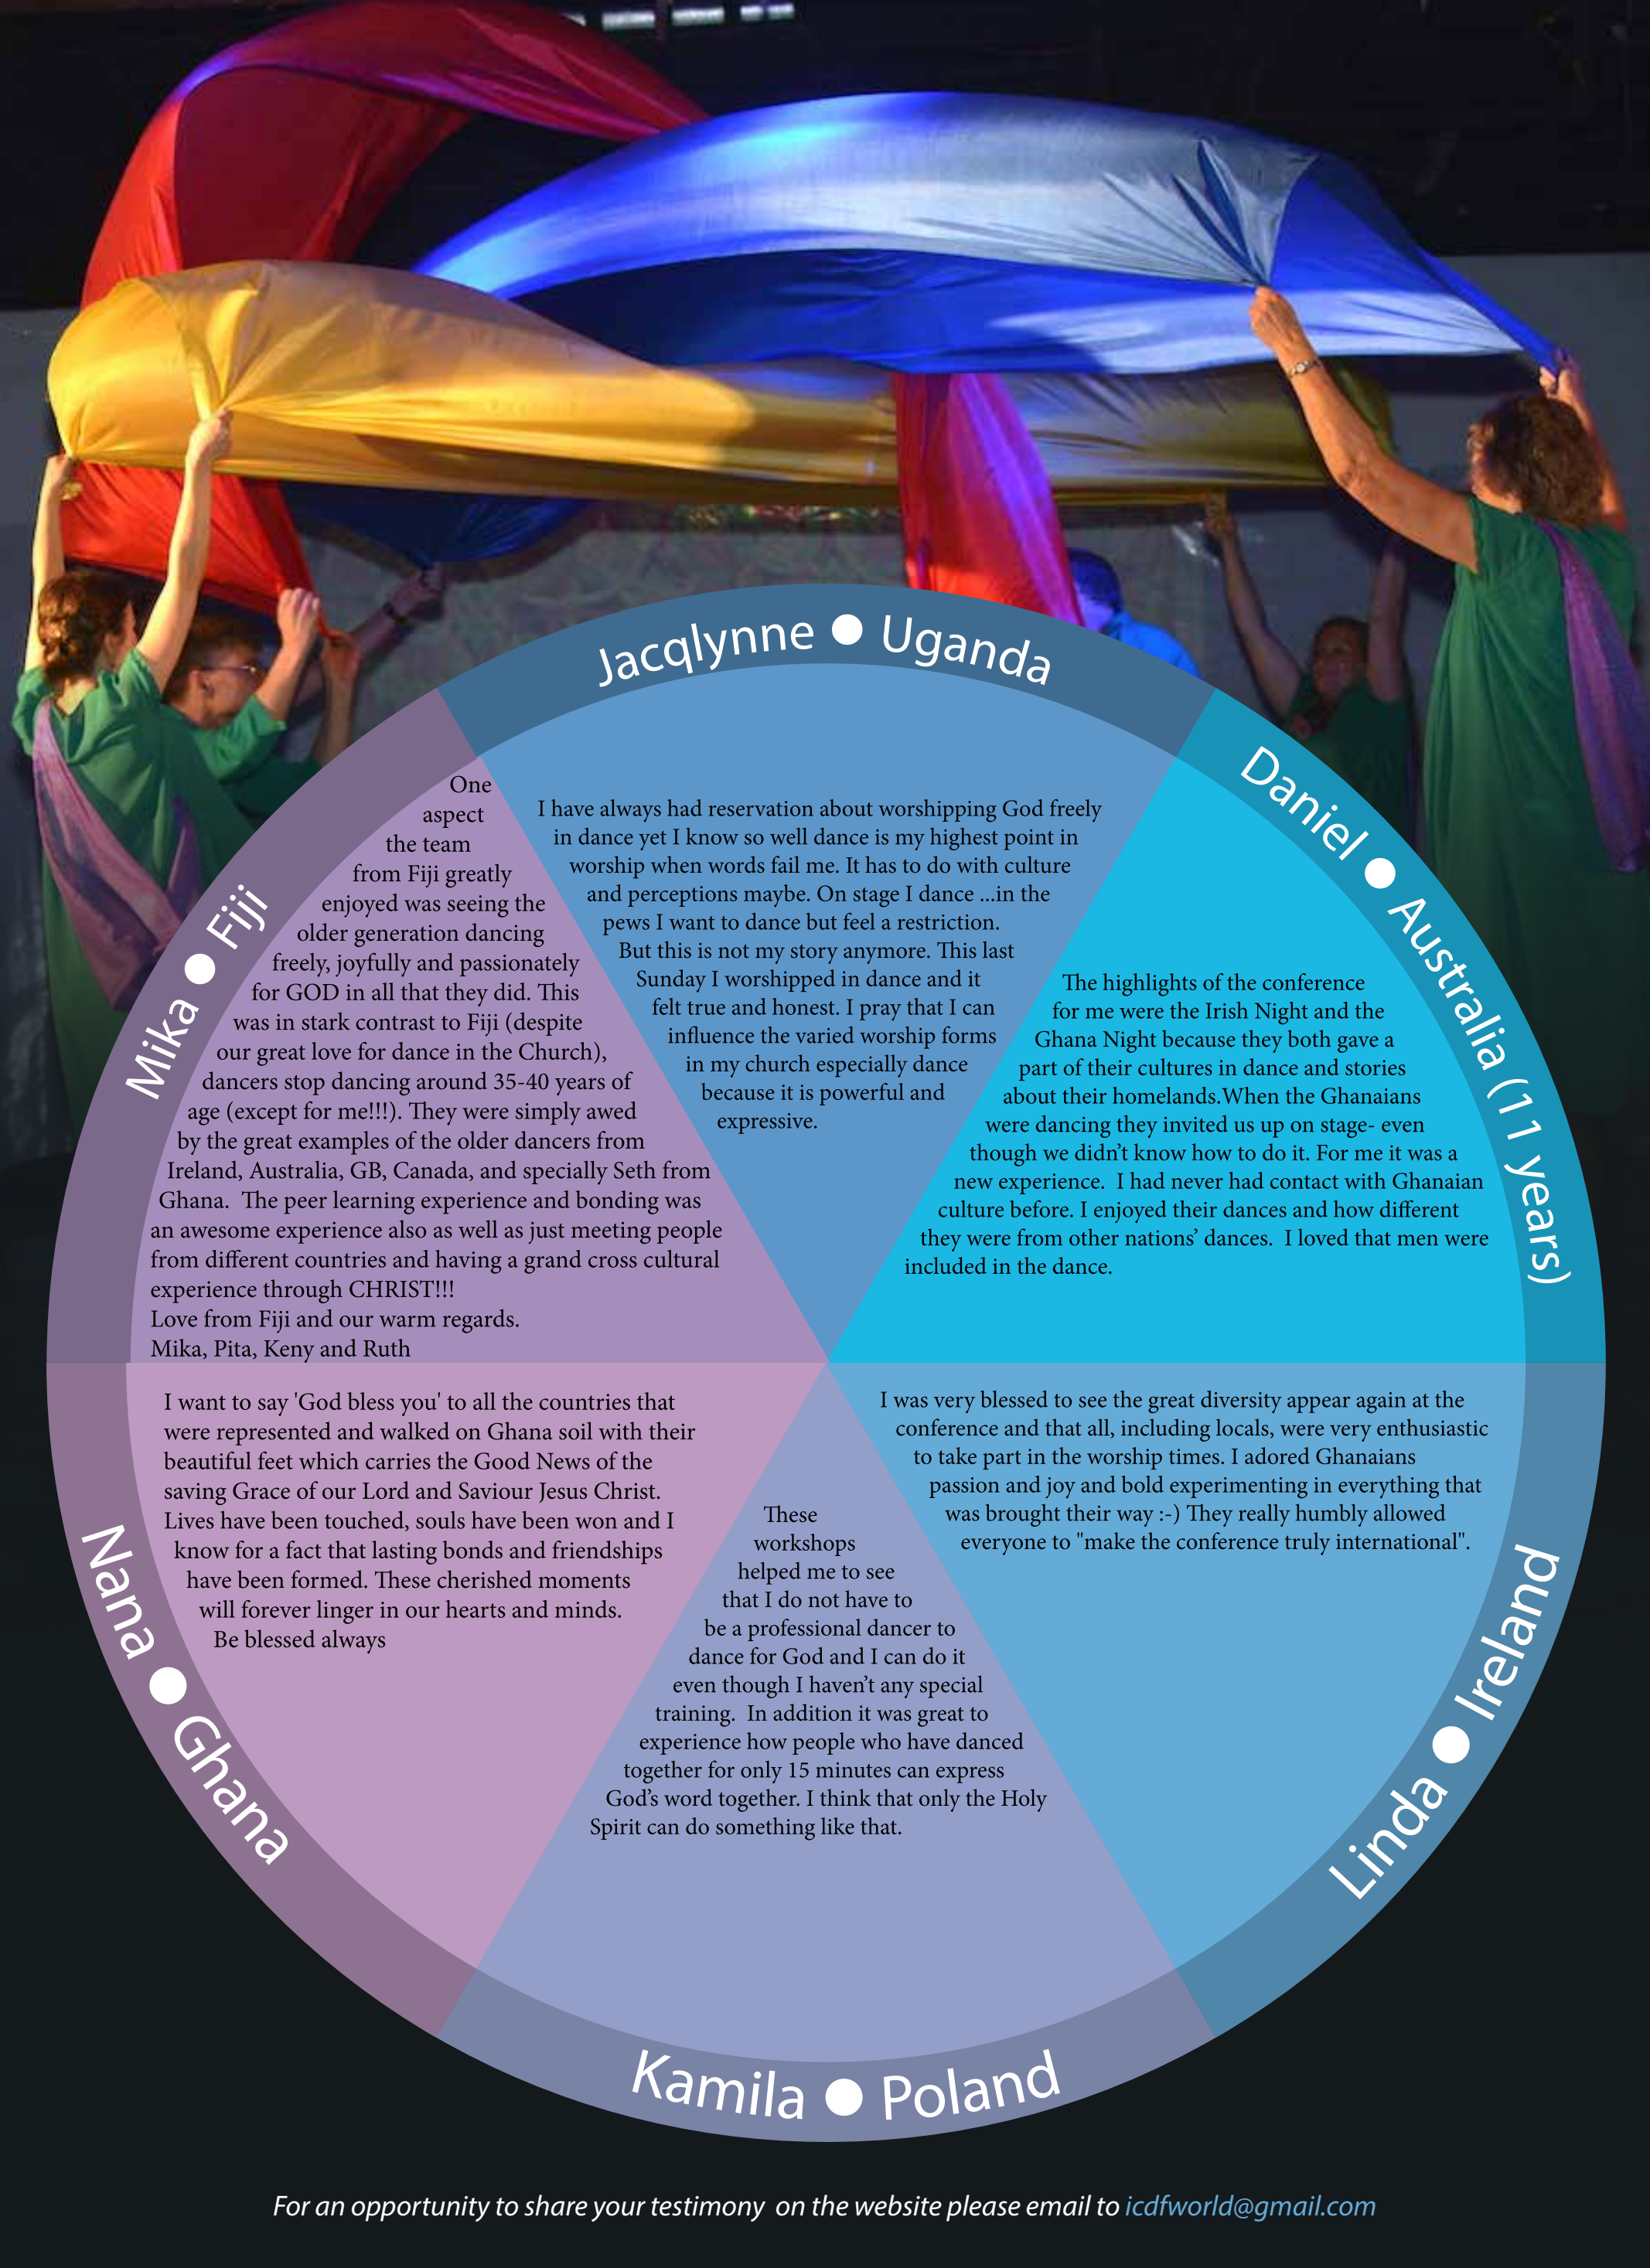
Jacqlynne ● Uganda

I have always had reservation about worshipping God freely in dance yet I know so well dance is my highest point in worship when words fail me. It has to do with culture and perceptions maybe. On stage I dance ...in the pews I want to dance but feel a restriction. But this is not my story anymore. This last Sunday I worshipped in dance and it felt true and honest. I pray that I can influence the varied worship forms in my church especially dance because it is powerful and expressive.

Daniel ● Australia (11 years)

The highlights of the conference for me were the Irish Night and the Ghana Night because they both gave a part of their cultures in dance and stories about their homelands.When the Ghanaians were dancing they invited us up on stage- even though we didn't know how to do it. For me it was a new experience. I had never had contact with Ghanaian culture before. I enjoyed their dances and how different they were from other nations' dances. I loved that men were included in the dance.

Mika ● Fiji

One aspect the team from Fiji greatly enjoyed was seeing the older generation dancing freely, joyfully and passionately for GOD in all that they did. This was in stark contrast to Fiji (despite our great love for dance in the Church), dancers stop dancing around 35-40 years of age (except for me!!!). They were simply awed by the great examples of the older dancers from Ireland, Australia, GB, Canada, and specially Seth from Ghana. The peer learning experience and bonding was an awesome experience also as well as just meeting people from different countries and having a grand cross cultural experience through CHRIST!!!
Love from Fiji and our warm regards.
Mika, Pita, Keny and Ruth

Nana ● Ghana

I want to say 'God bless you' to all the countries that were represented and walked on Ghana soil with their beautiful feet which carries the Good News of the saving Grace of our Lord and Saviour Jesus Christ. Lives have been touched, souls have been won and I know for a fact that lasting bonds and friendships have been formed. These cherished moments will forever linger in our hearts and minds.
Be blessed always

Kamila ● Poland

These workshops helped me to see that I do not have to be a professional dancer to dance for God and I can do it even though I haven't any special training. In addition it was great to experience how people who have danced together for only 15 minutes can express God's word together. I think that only the Holy Spirit can do something like that.

Linda ● Ireland

I was very blessed to see the great diversity appear again at the conference and that all, including locals, were very enthusiastic to take part in the worship times. I adored Ghanaians passion and joy and bold experimenting in everything that was brought their way :-) They really humbly allowed everyone to "make the conference truly international".

For an opportunity to share your testimony on the website please email to icdfworld@gmail.com